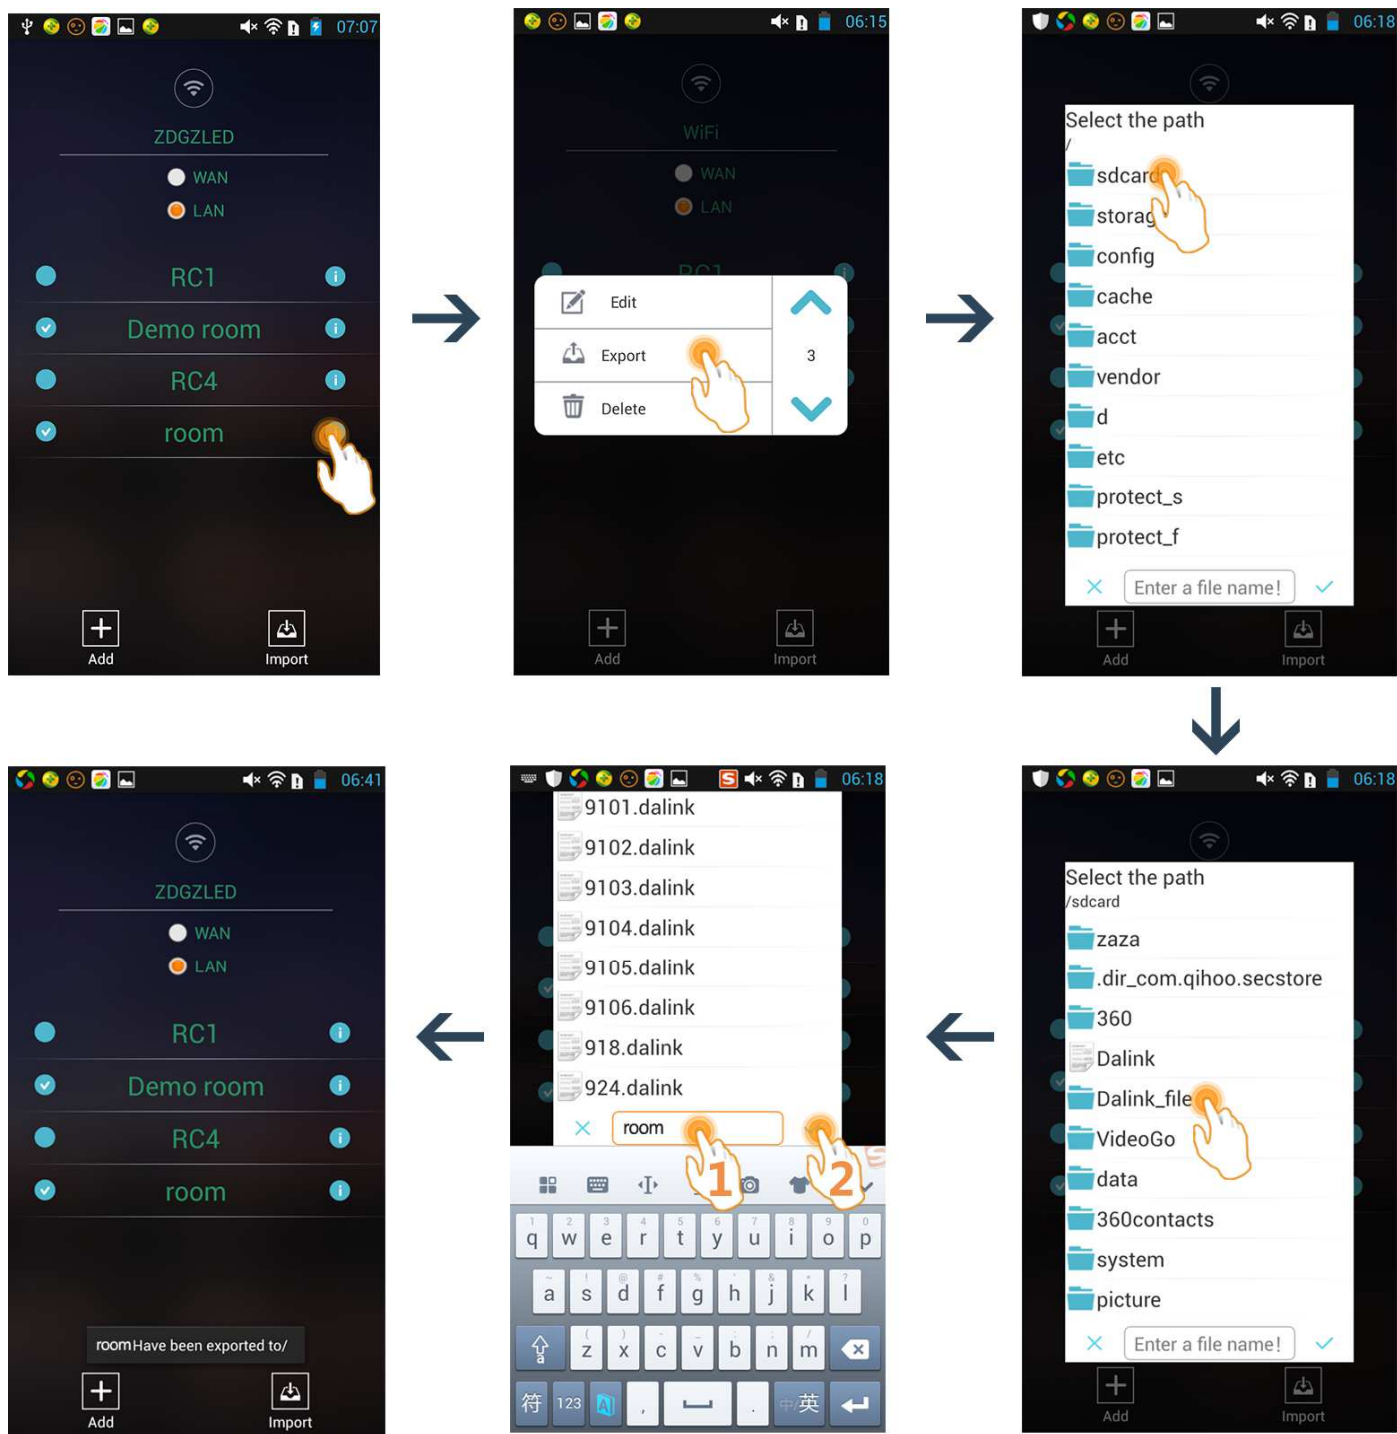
07:07

ZDGZLED

WAN

LAN

RC1

Demo room

RC4

room

Add

Import

06:15

WiFi

WAN

LAN

RC1

Edit

Export

Delete

3

Add

Import

06:18

Select the path
/

sdcard

storag

config

cache

acct

vendor

d

etc

protect_s

protect_f

Enter a file name!

Add

Import

06:18

Select the path
/sdcard

zaza

.dir_com.qihoo.secstore

360

Dalink

Dalink_file

VideoGo

data

360contacts

system

picture

Enter a file name!

Add

Import

06:18

9101.dalink

9102.dalink

9103.dalink

9104.dalink

9105.dalink

9106.dalink

918.dalink

924.dalink

room

1

2

q w e r t y u i o p

a s d f g h j k l

z x c v b n m

符 123 中/英

06:41

ZDGZLED

WAN

LAN

RC1

Demo room

RC4

room

room Have been exported to/

Add

Import